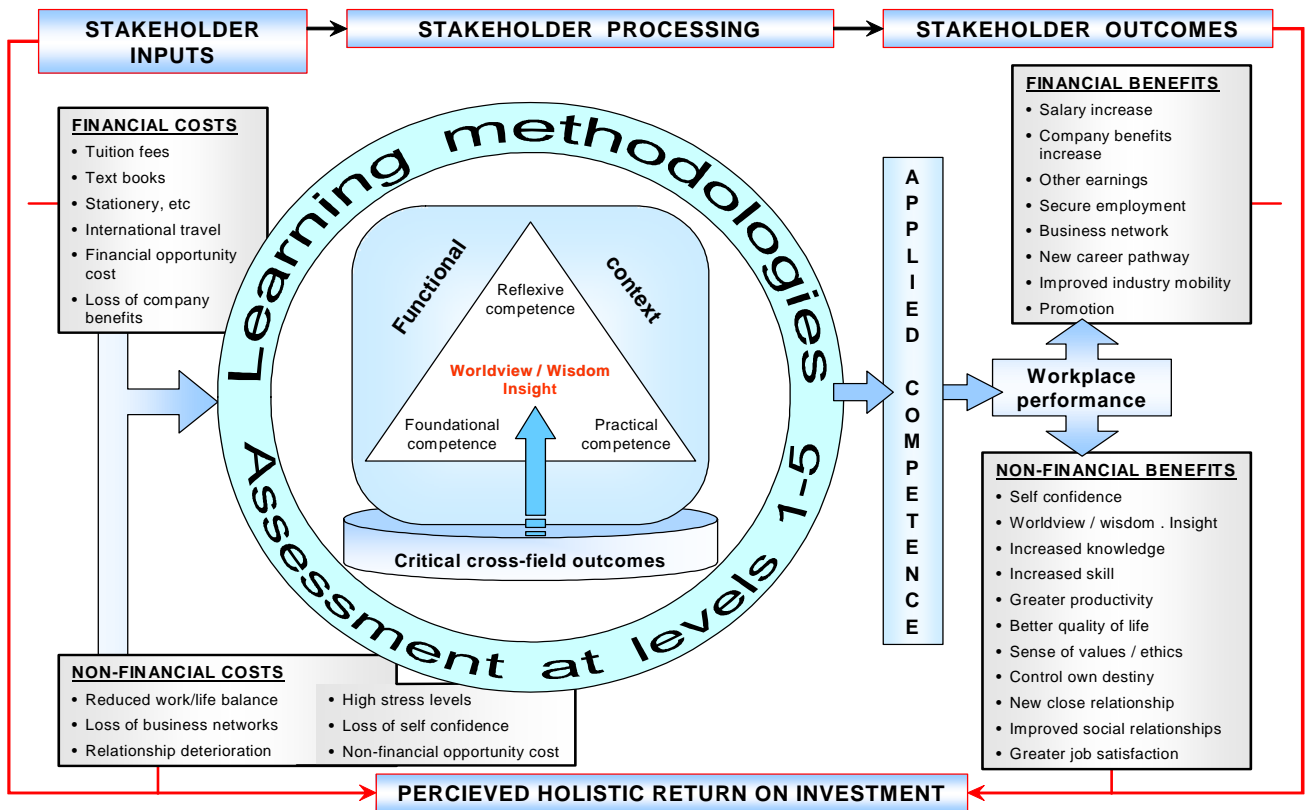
STAKEHOLDER INPUTS

STAKEHOLDER PROCESSING

STAKEHOLDER OUTCOMES

FINANCIAL COSTS
• Tuition fees
• Text books
• Stationery, etc
• International travel
• Financial opportunity cost
• Loss of company benefits

Learning methodologies

Functional

context

Reflexive competence

Worldview / Wisdom Insight

Foundational competence

Practical competence

Critical cross-field outcomes

Assessment at levels 1-5

APPLIED COMPETENCE

FINANCIAL BENEFITS
• Salary increase
• Company benefits increase
• Other earnings
• Secure employment
• Business network
• New career pathway
• Improved industry mobility
• Promotion

Workplace performance

NON-FINANCIAL BENEFITS
• Self confidence
• Worldview / wisdom . Insight
• Increased knowledge
• Increased skill
• Greater productivity
• Better quality of life
• Sense of values / ethics
• Control own destiny
• New close relationship
• Improved social relationships
• Greater job satisfaction

NON-FINANCIAL COSTS
• Reduced work/life balance
• Loss of business networks
• Relationship deterioration
• High stress levels
• Loss of self confidence
• Non-financial opportunity cost

PERCIEVED HOLISTIC RETURN ON INVESTMENT